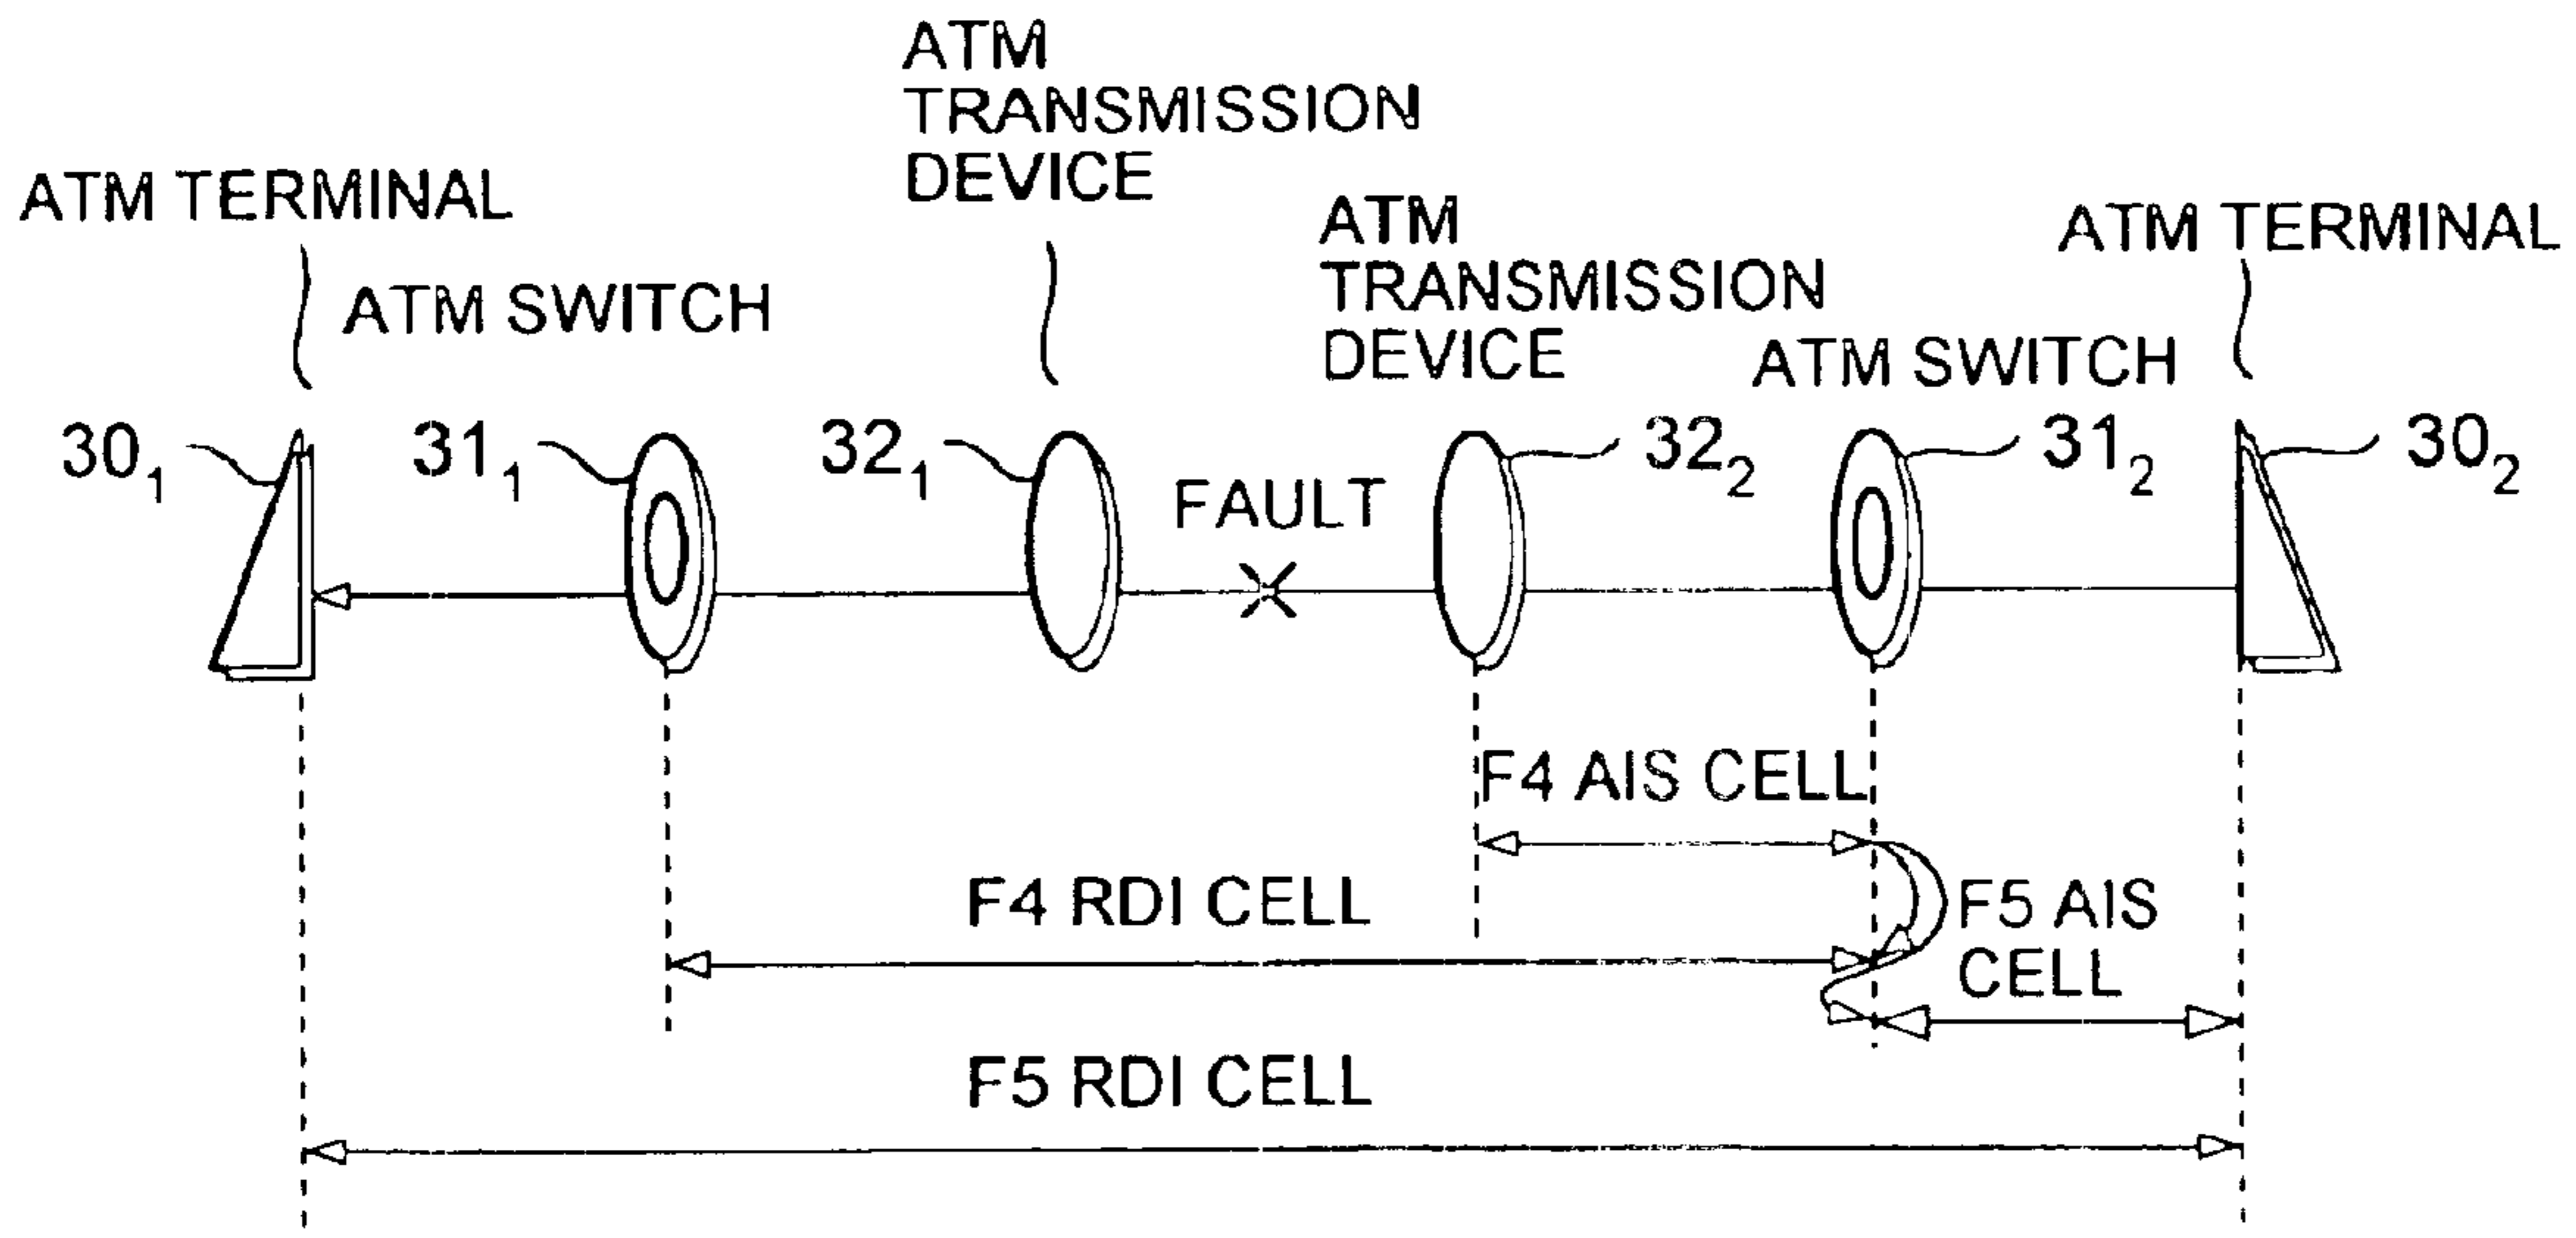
ATM TRANSMISSION DEVICE

ATM TERMINAL

ATM SWITCH

ATM TRANSMISSION DEVICE

ATM TERMINAL

ATM SWITCH

$30_1$

$31_1$

$32_1$

FAULT

$32_2$

$31_2$

$30_2$

F4 AIS CELL

F4 RDI CELL

F5 AIS CELL

F5 RDI CELL